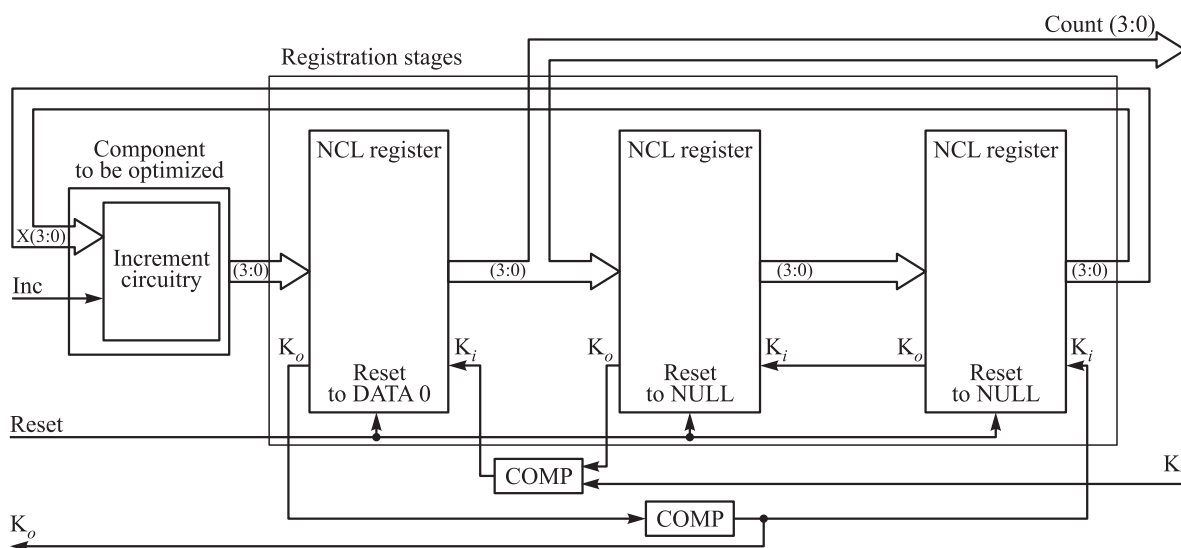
Count (3:0)

Registration stages

Component to be optimized

Increment circuitry

X(3:0)

Inc

(3:0)

NCL register

Reset to DATA 0

$K_o$

$K_i$

(3:0)

NCL register

Reset to NULL

$K_o$

$K_i$

(3:0)

NCL register

Reset to NULL

$K_o$

$K_i$

(3:0)

Reset

COMP

K

COMP

$K_o$